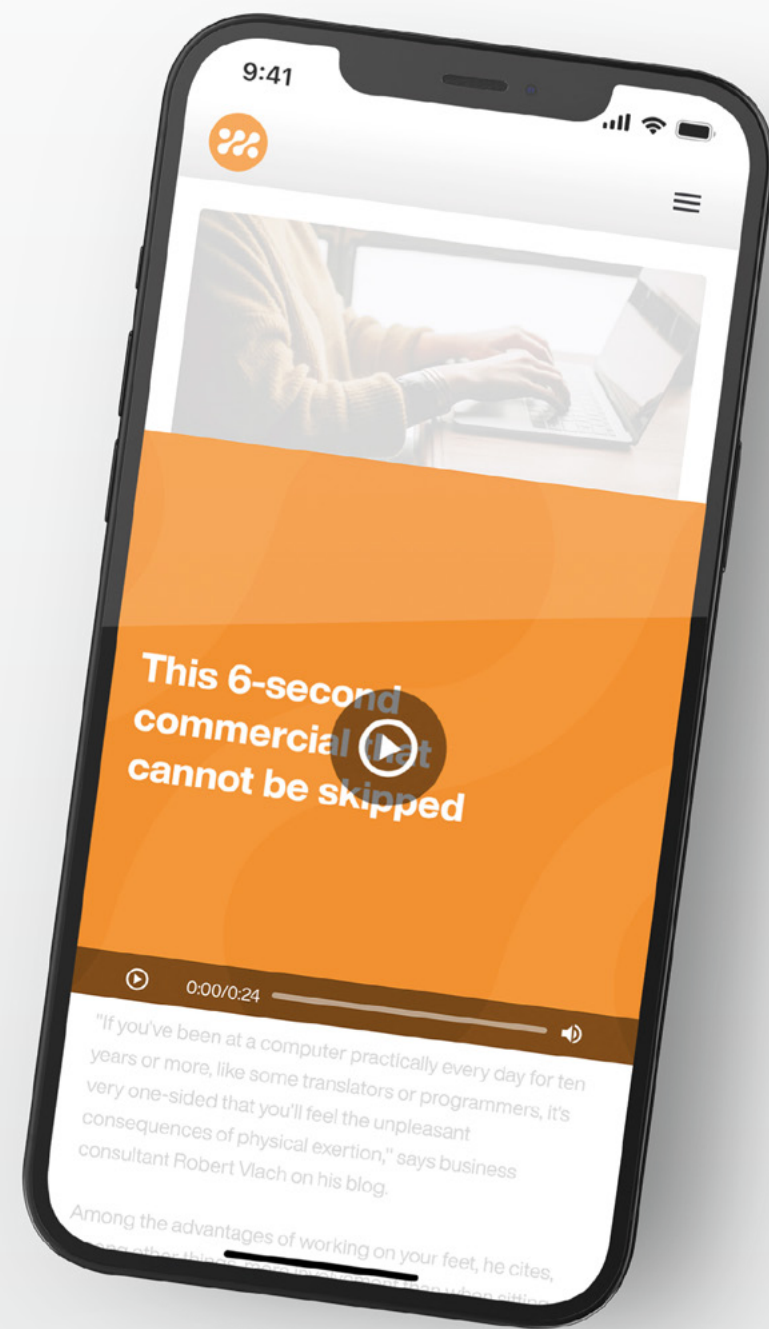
9:41

This 6-second commercial that cannot be skipped

0:00/0:24

"If you've been at a computer practically every day for ten years or more, like some translators or programmers, it's very one-sided that you'll feel the unpleasant consequences of physical exertion," says business consultant Robert Vlach on his blog.

Among the advantages of working on your feet, he cites, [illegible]